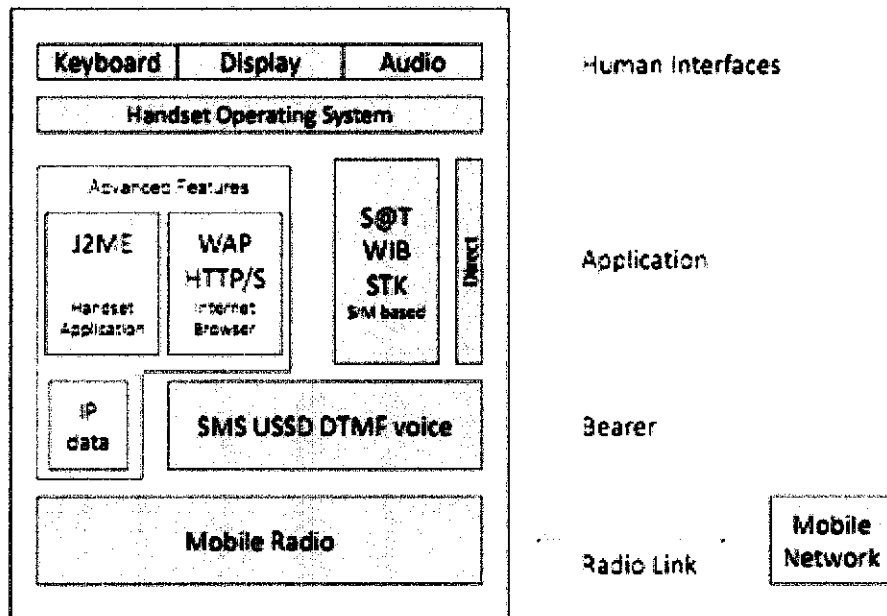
Keyboard
Display
Audio
Human Interfaces

Handset Operating System

Advanced Features
J2ME
Handset Application
WAP
HTTP/S
Internet Browser
S@T
WIB
STK
SIM based
Direct
Application

IP
data
SMS USSD DTMF voice
Bearer

Mobile Radio
Radio Link
Mobile Network